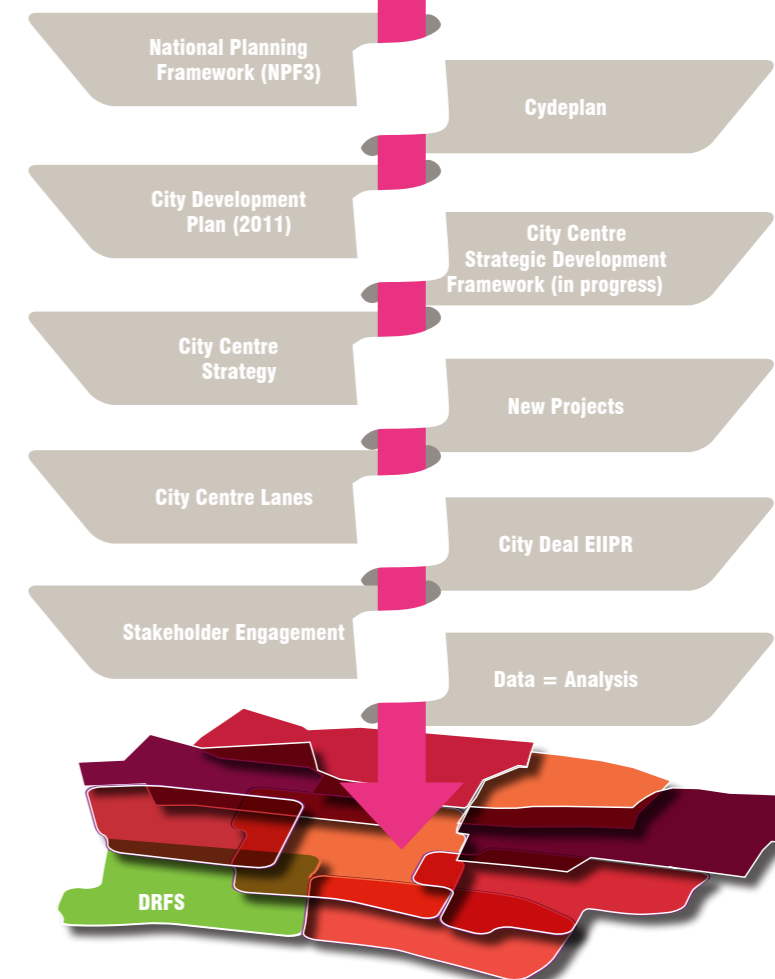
National Planning Framework (NPF3)

Cydeplan

City Development Plan (2011)

City Centre Strategic Development Framework (in progress)

City Centre Strategy

New Projects

City Centre Lanes

City Deal EIIPR

Stakeholder Engagement

Data = Analysis

DRFS